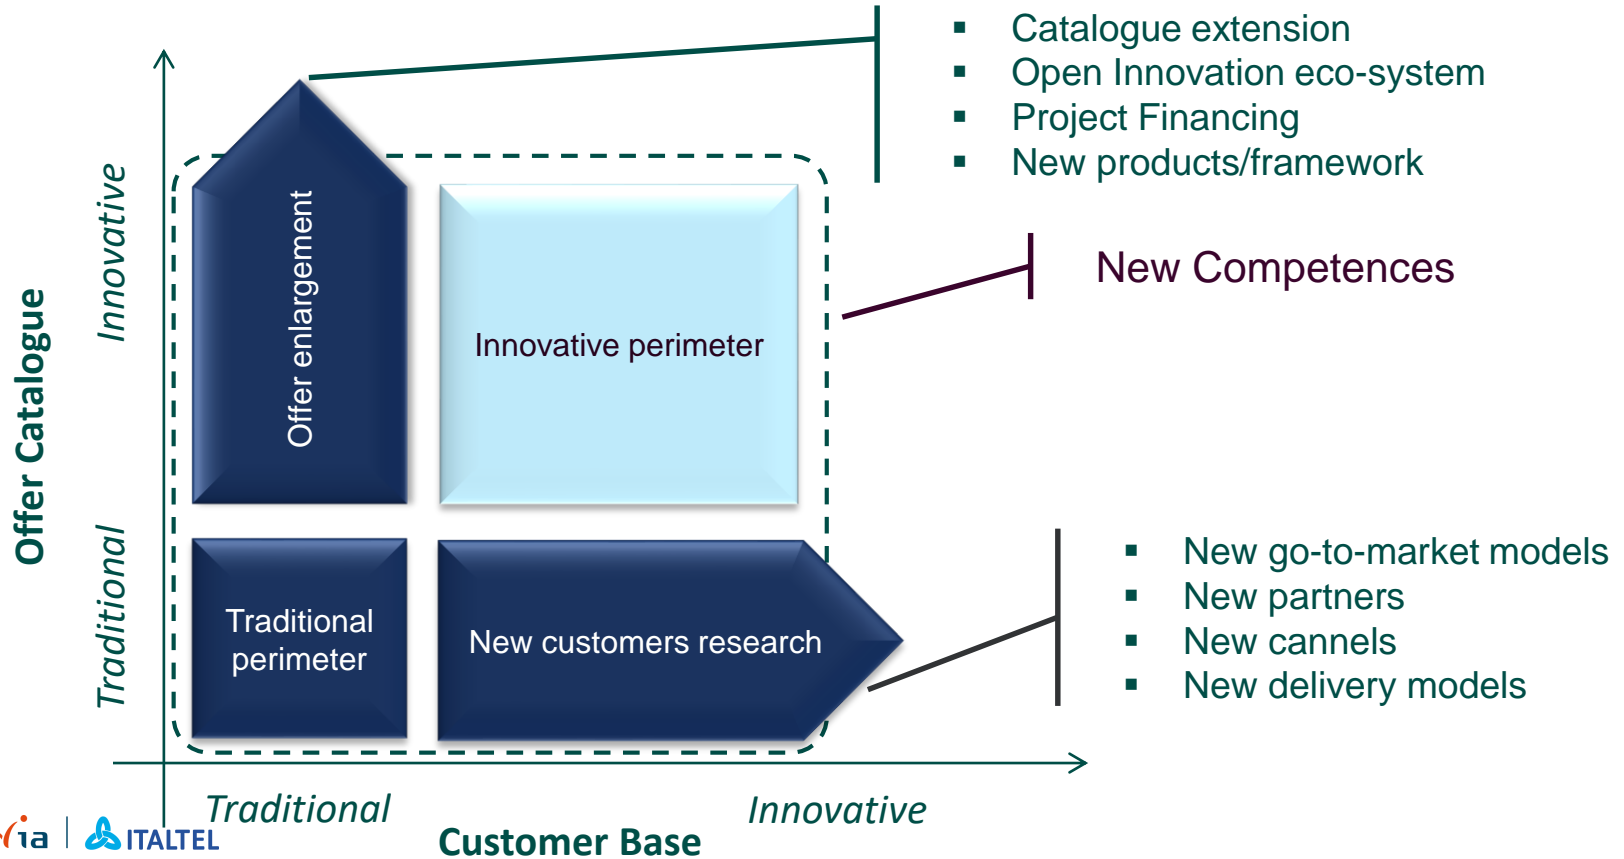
Catalogue extension
Open Innovation eco-system
Project Financing
New products/framework

New Competences

Offer Catalogue

Innovative

Traditional

Offer enlargement

Innovative perimeter

Traditional perimeter

New customers research

New go-to-market models
New partners
New cannels
New delivery models

Traditional

Innovative

Customer Base

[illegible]ia | ITALTEL